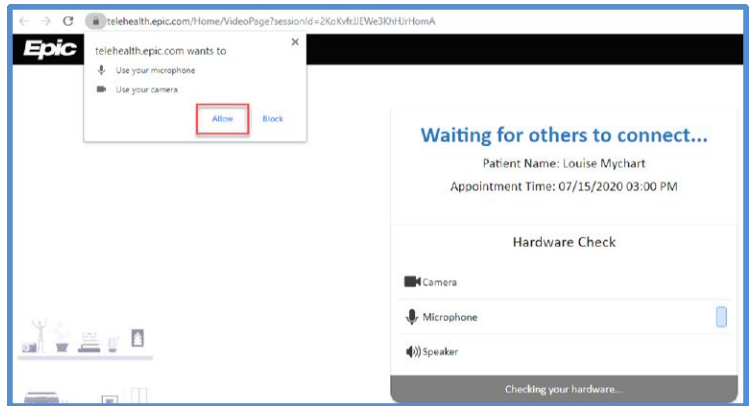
telehealth.epic.com/Home/VideoPage?sessionId=2KoKvfrJJEWe3KhHJrHomA

Epic

telehealth.epic.com wants to

Use your microphone

Use your camera

Allow

Block

Waiting for others to connect...

Patient Name: Louise Mychart

Appointment Time: 07/15/2020 03:00 PM

Hardware Check

Camera

Microphone

Speaker

Checking your hardware...